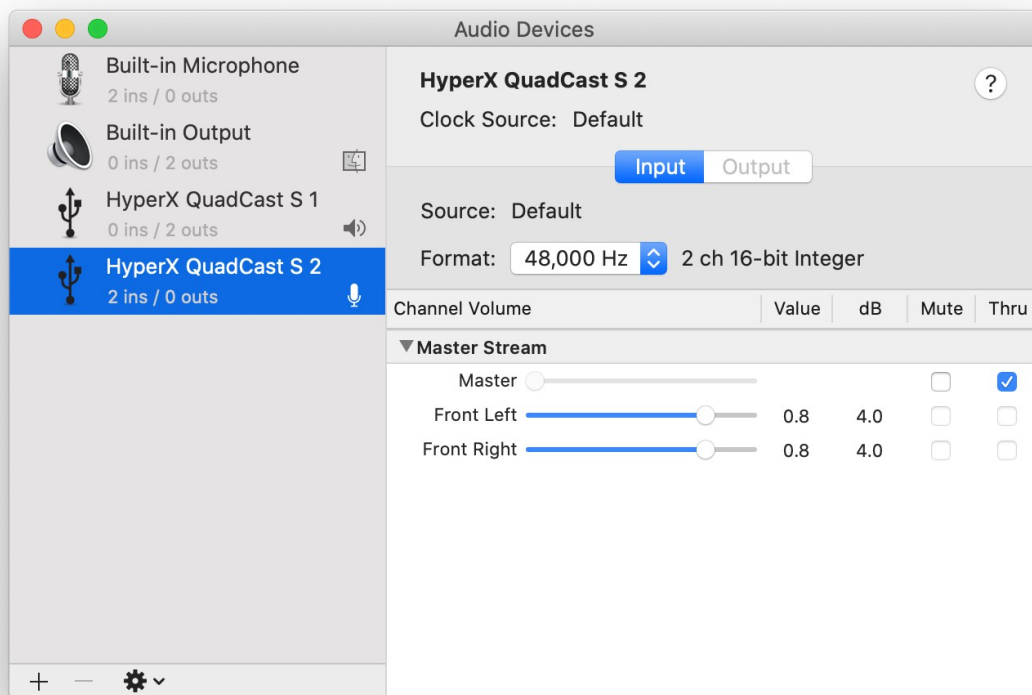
Audio Devices

Built-in Microphone
2 ins / 0 outs

Built-in Output
0 ins / 2 outs

HyperX QuadCast S 1
0 ins / 2 outs

HyperX QuadCast S 2
2 ins / 0 outs

+ —

HyperX QuadCast S 2

?

Clock Source: Default

Input Output

Source: Default

Format: 48,000 Hz 2 ch 16-bit Integer

| Channel Volume | Value | dB | Mute | Thru |
|---|---|---|---|---|
| ▼Master Stream | | | | |
| Master | | | ☐ | ☑ |
| Front Left | 0.8 | 4.0 | ☐ | ☐ |
| Front Right | 0.8 | 4.0 | ☐ | ☐ |